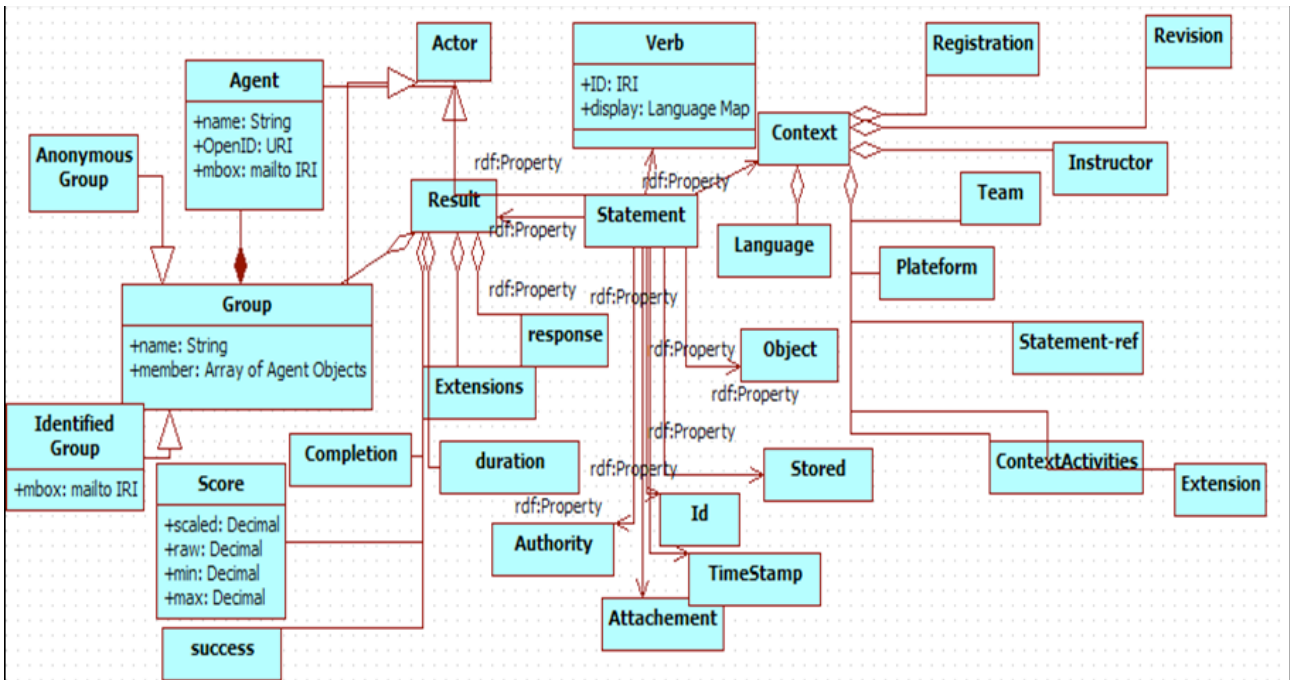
Actor

Agent
+name: String
+OpenID: URI
+mbox: mailto IRI

Verb
+ID: IRI
+display: Language Map

Registration

Revision

Context

Instructor

Team

Anonymous Group

rdf:Property

rdf:Property

Result

Statement

rdf:Property

Language

Plateform

rdf:Property

rdf:Property

Group
+name: String
+member: Array of Agent Objects

response

Statement-ref

rdf:Property

Object

Extensions

rdf:Property

Identified Group
+mbox: mailto IRI

rdf:Property

Completion

duration

rdf:Property

Stored

ContextActivities

Extension

Score
+scaled: Decimal
+raw: Decimal
+min: Decimal
+max: Decimal

rdf:Property

Id

Authority

TimeStamp

Attachement

success